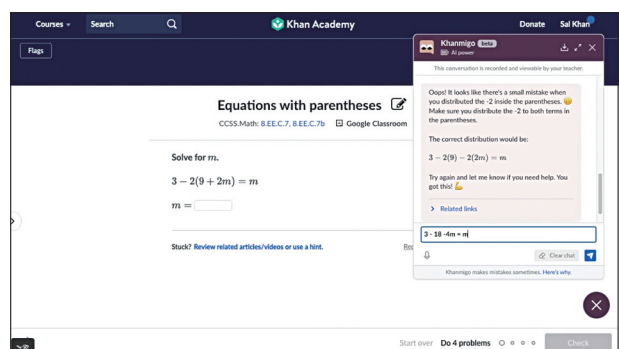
Courses Search Khan Academy Donate Sal Khan

Flags

Equations with parentheses

CCSS.Math: 8.EE.C.7, 8.EE.C.7b Google Classroom

Solve for $m$.

$3-2(9+2m)=m$

$m=$

Stuck? Review related articles/videos or use a hint.

Re

Khanmigo beta
AI power

This conversation is recorded and viewable by your teacher.

Oops! It looks like there's a small mistake when you distributed the -2 inside the parentheses. 😉 Make sure you distribute the -2 to both terms in the parentheses.

The correct distribution would be:

$3-2(9)-2(2m)=m$

Try again and let me know if you need help. You got this! 💪

Related links

3 - 18 -4m = m

Clear chat

Khanmigo makes mistakes sometimes. Here's why.

Start over Do 4 problems Check